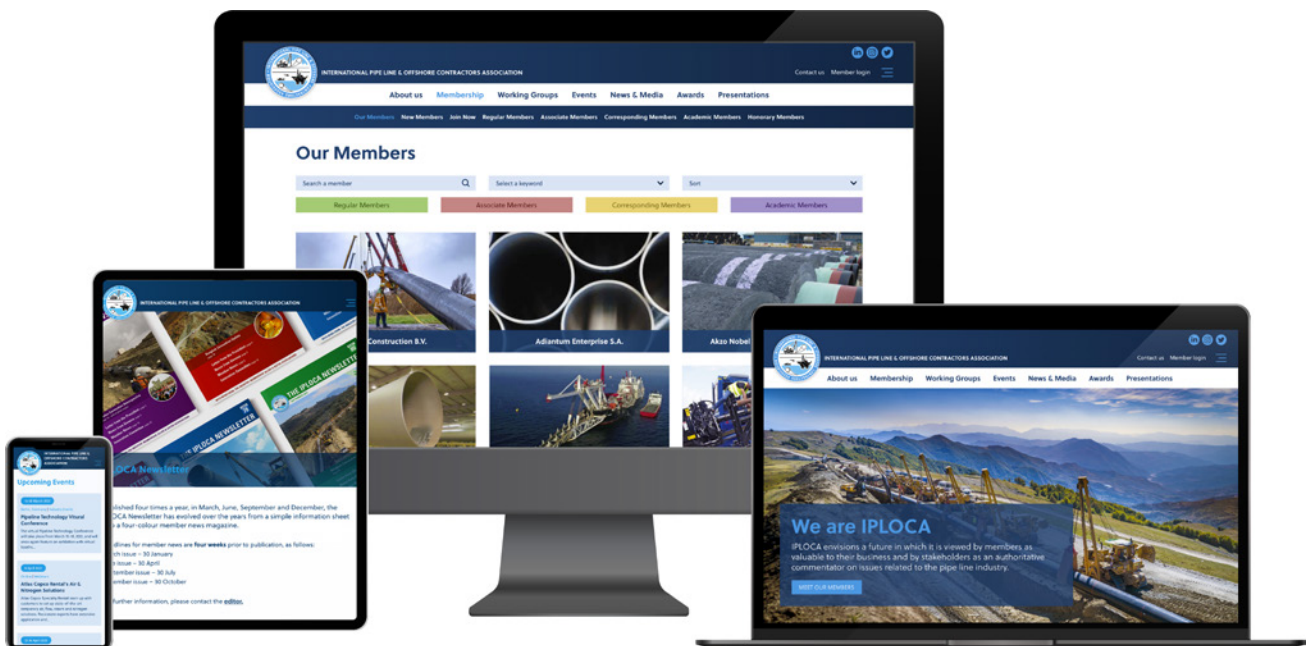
INTERNATIONAL PIPE LINE & OFFSHORE CONTRACTORS ASSOCIATION

Contact us Member login

About us Membership Working Groups Events News & Media Awards Presentations

Our Members New Members Join Now Regular Members Associate Members Corresponding Members Academic Members Honorary Members

Our Members

Search a member

Select a keyword

Sort

Regular Members

Associate Members

Corresponding Members

Academic Members

Construction B.V.

Adiantum Enterprise S.A.

Akzo Nobel

INTERNATIONAL PIPE LINE & OFFSHORE CONTRACTORS ASSOCIATION

THE IPLOCA NEWSLETTER

THE IPLOCA NEWSLETTER

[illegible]LOCA Newsletter

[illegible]blished four times a year, in March, June, September and December, the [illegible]LOCA Newsletter has evolved over the years from a simple information sheet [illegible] a four-colour member news magazine.

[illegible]adlines for member news are four weeks prior to publication, as follows:
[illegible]ch issue – 30 January
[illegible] issue – 30 April
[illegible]tember issue – 30 July
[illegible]ember issue – 30 October

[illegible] further information, please contact the editor.

INTERNATIONAL PIPE LINE & OFFSHORE CONTRACTORS ASSOCIATION

Upcoming Events

Pipeline Technology Virtual Conference

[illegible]

Atlas Copco Rental's Air & Nitrogen Solutions

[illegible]

INTERNATIONAL PIPE LINE & OFFSHORE CONTRACTORS ASSOCIATION

Contact us Member login

About us Membership Working Groups Events News & Media Awards Presentations

We are IPLOCA

IPLOCA envisions a future in which it is viewed by members as valuable to their business and by stakeholders as an authoritative commentator on issues related to the pipe line industry.

MEET OUR MEMBERS